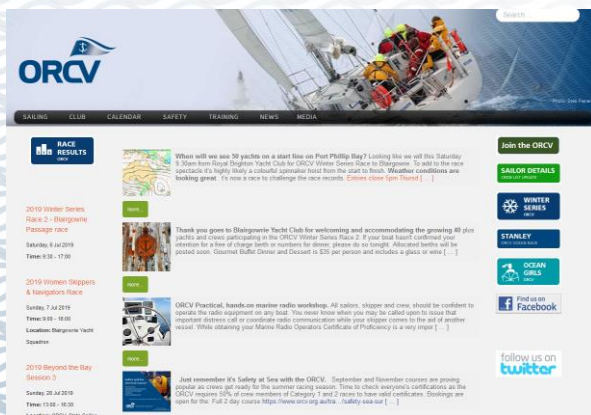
ORCV

Search

SAILING CLUB CALENDAR SAFETY TRAINING NEWS MEDIA

RACE RESULTS ORCV

2019 Winter Series Race 2 - Blairgowrie Passage race

Saturday, 6 Jul 2019

Time: 9:30 - 17:00

2019 Women Skippers & Navigators Race

Sunday, 7 Jul 2019

Time: 9:00 - 18:00

Location: Blairgowrie Yacht Squadron

2019 Beyond the Bay Session 3

Sunday, 28 Jul 2019

Time: 13:00 - 16:00

When will we see 50 yachts on a start line on Port Phillip Bay? Looking like we will this Saturday 9.30am from Royal Brighton Yacht Club for ORCV Winter Series Race to Blairgowrie. To add to the race spectacle it's highly likely a colourful spinnaker hoist from the start to finish. Weather conditions are looking great. It's now a race to challenge the race records. Entries close 5pm Thursd [ ... ]

more...

Thank you goes to Blairgowrie Yacht Club for welcoming and accommodating the growing 40 plus yachts and crews participating in the ORCV Winter Series Race 2. If your boat hasn't confirmed your intention for a free of charge berth or numbers for dinner, please do so tonight. Allocated berths will be posted soon. Gourmet Buffet Dinner and Dessert is $35 per person and includes a glass or wine [ ... ]

more...

ORCV Practical, hands-on marine radio workshop. All sailors, skipper and crew, should be confident to operate the radio equipment on any boat. You never know when you may be called upon to issue that important distress call or coordinate radio communication while your skipper comes to the aid of another vessel. While obtaining your Marine Radio Operators Certificate of Proficiency is a very impor [ ... ]

more...

Just remember it's Safety at Sea with the ORCV. September and November courses are proving popular as crews get ready for the summer racing season. Time to check everyone's certifications as the ORCV requires 50% of crew members of Category 1 and 2 races to have valid certificates. Bookings are open for the: Full 2 day course https://www.orcv.org.au/tra.../safety-sea-sur [ ... ]

Join the ORCV

SAILOR DETAILS

WINTER SERIES ORCV

STANLEY

OCEAN GIRLS ORCV

Find us on Facebook

follow us on twitter